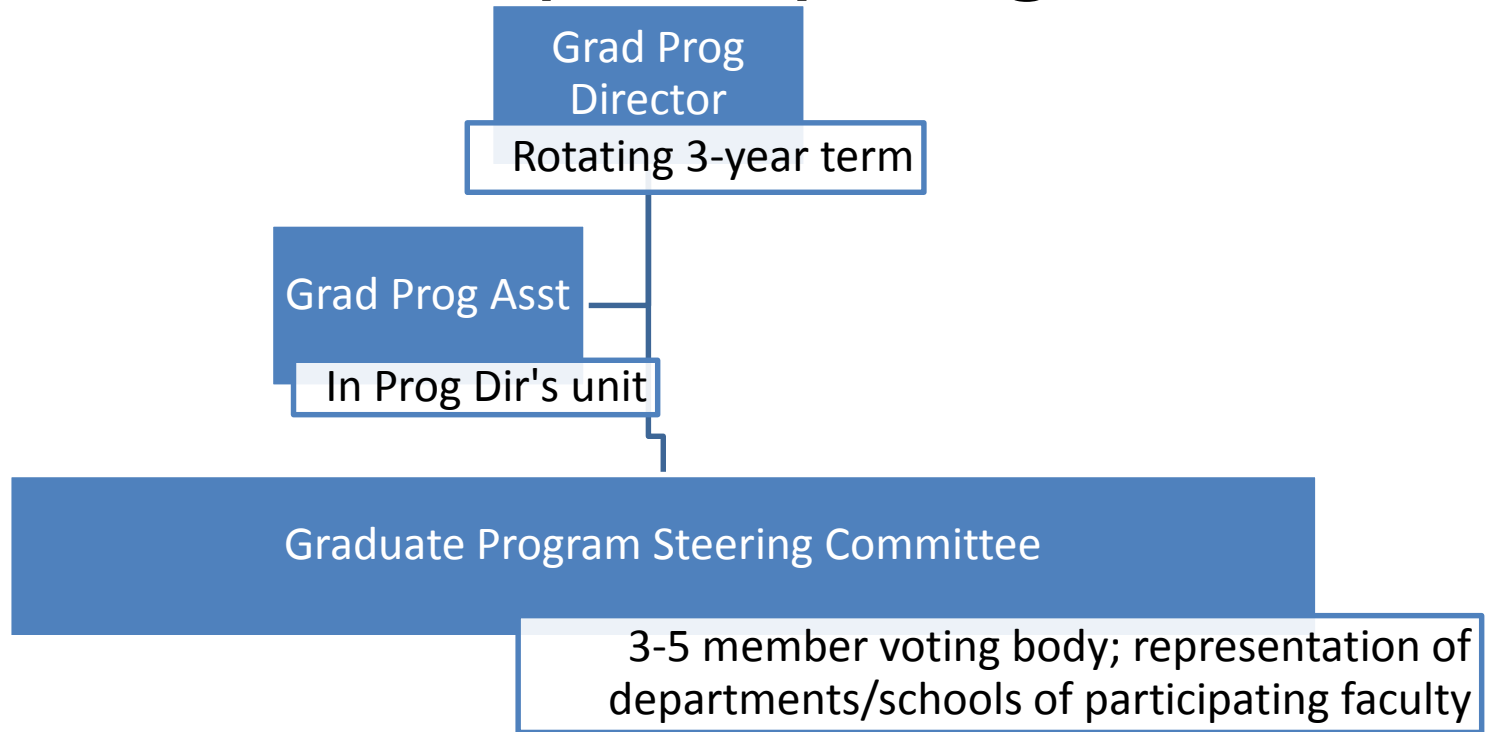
Grad Prog Director

Rotating 3-year term

Grad Prog Asst

In Prog Dir's unit

Graduate Program Steering Committee

3-5 member voting body; representation of departments/schools of participating faculty